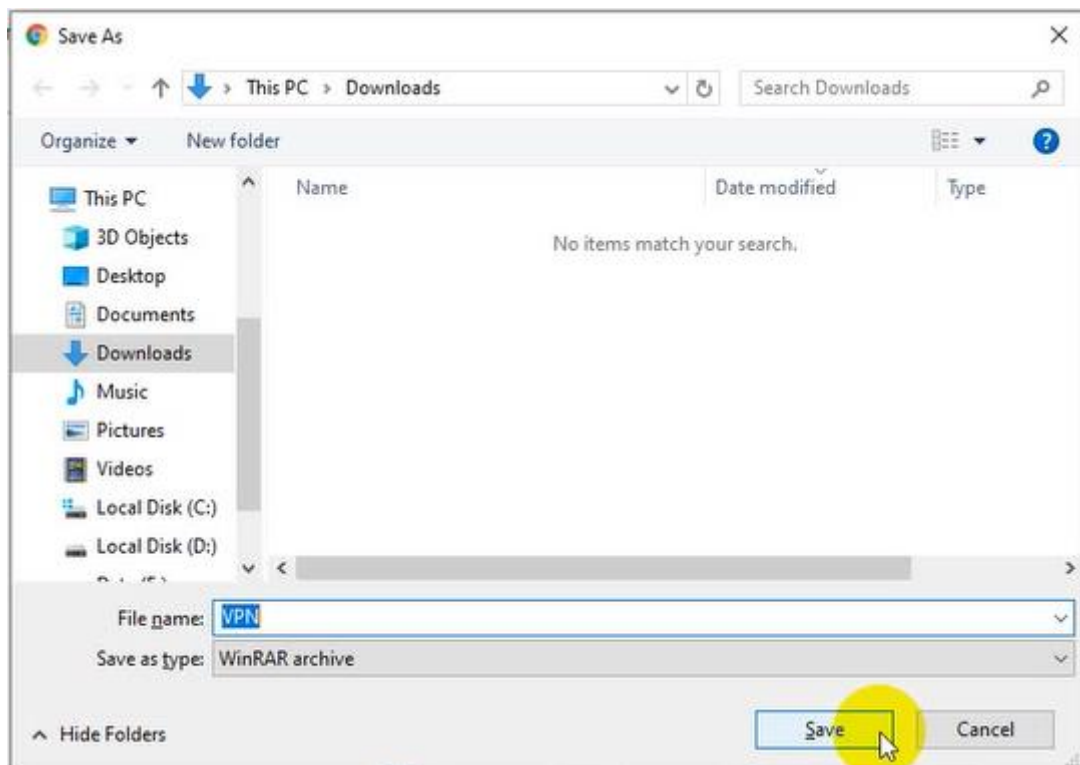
Save As

This PC › Downloads

Search Downloads

Organize ▾ New folder

This PC
3D Objects
Desktop
Documents
Downloads
Music
Pictures
Videos
Local Disk (C:)
Local Disk (D:)
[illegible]

Name
Date modified
Type

No items match your search.

File name: VPN

Save as type: WinRAR archive

Hide Folders

Save
Cancel